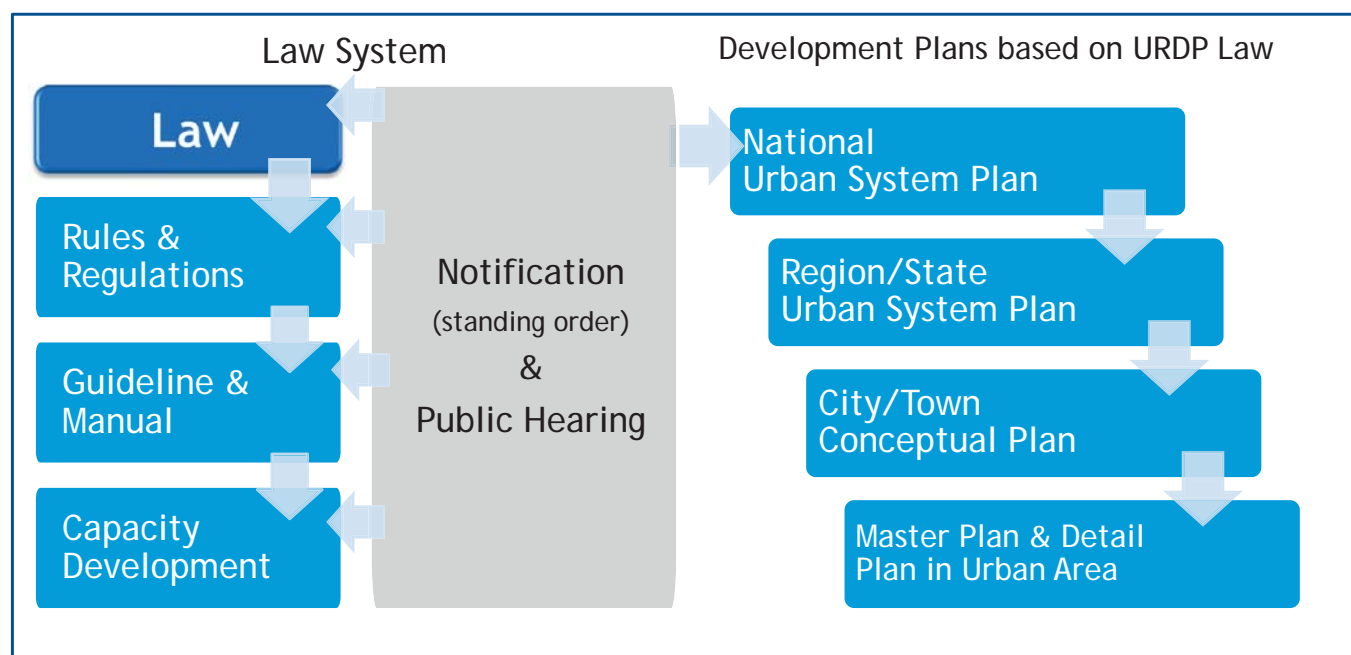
Law System

Law

Rules & Regulations

Guideline & Manual

Capacity Development

Notification
(standing order)
&
Public Hearing

Development Plans based on URDP Law

National Urban System Plan

Region/State Urban System Plan

City/Town Conceptual Plan

Master Plan & Detail Plan in Urban Area